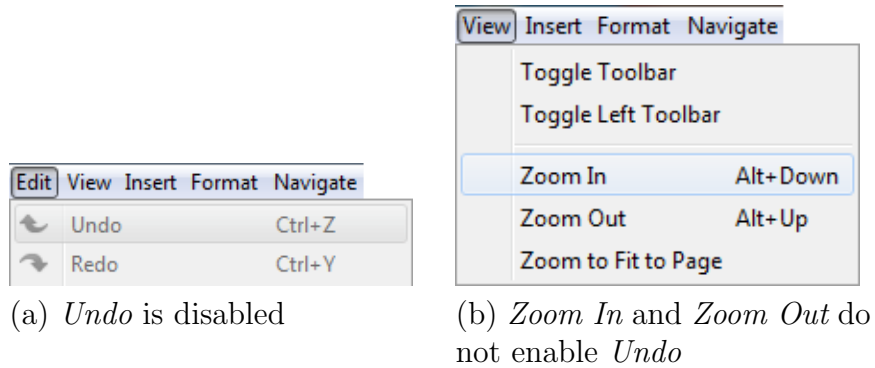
Edit View Insert Format Navigate

Undo Ctrl+Z

Redo Ctrl+Y

(a) *Undo* is disabled

View Insert Format Navigate

Toggle Toolbar

Toggle Left Toolbar

Zoom In Alt+Down

Zoom Out Alt+Up

Zoom to Fit to Page

(b) *Zoom In* and *Zoom Out* do not enable *Undo*